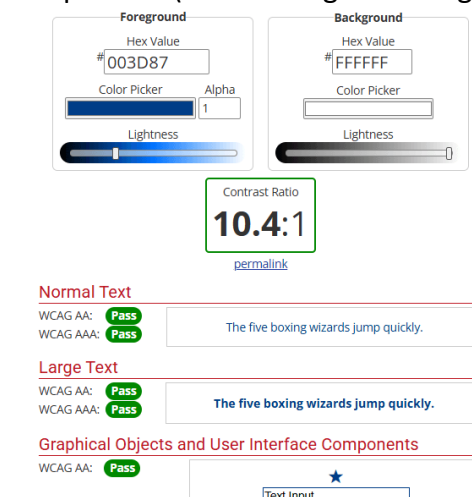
Foreground

Hex Value

#003D87

Color Picker

Alpha

1

Lightness

Background

Hex Value

#FFFFFF

Color Picker

Lightness

Contrast Ratio

10.4:1

permalink

Normal Text

WCAG AA: Pass

WCAG AAA: Pass

The five boxing wizards jump quickly.

Large Text

WCAG AA: Pass

WCAG AAA: Pass

The five boxing wizards jump quickly.

Graphical Objects and User Interface Components

WCAG AA: Pass

Text Input